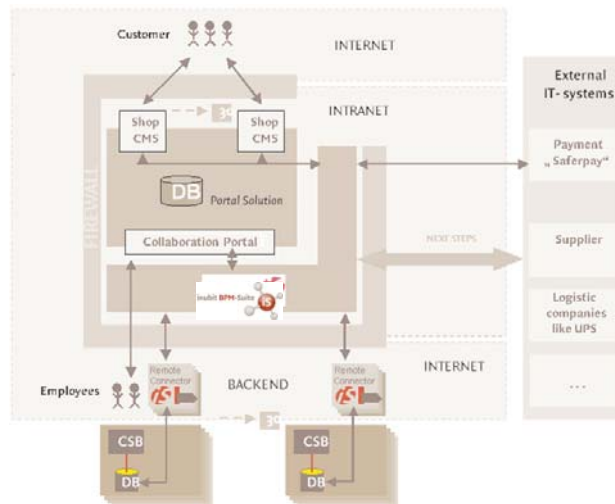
Customer

INTERNET

External IT-systems

INTRANET

Shop CMS

3

Shop CMS

Payment „Saferpay"

FIREWALL

DB

Portal Solution

Collaboration Portal

NEXT STEPS

Supplier

inubit BPM-Suite

Logistic companies like UPS

INTERNET

Employees

Remote Connector

BACKEND

Remote Connector

...

3

CSB

DB

CSB

DB